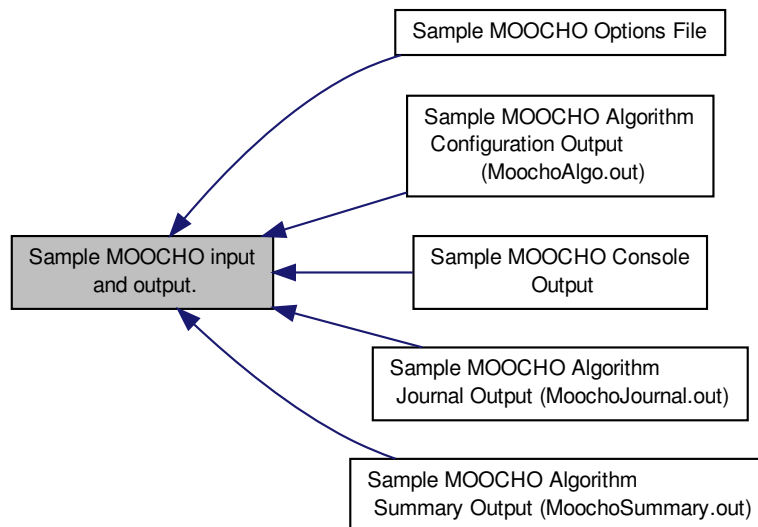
Sample MOOCHO input and output.

Sample MOOCHO Options File

Sample MOOCHO Algorithm Configuration Output (MoochoAlgo.out)

Sample MOOCHO Console Output

Sample MOOCHO Algorithm Journal Output (MoochoJournal.out)

Sample MOOCHO Algorithm Summary Output (MoochoSummary.out)